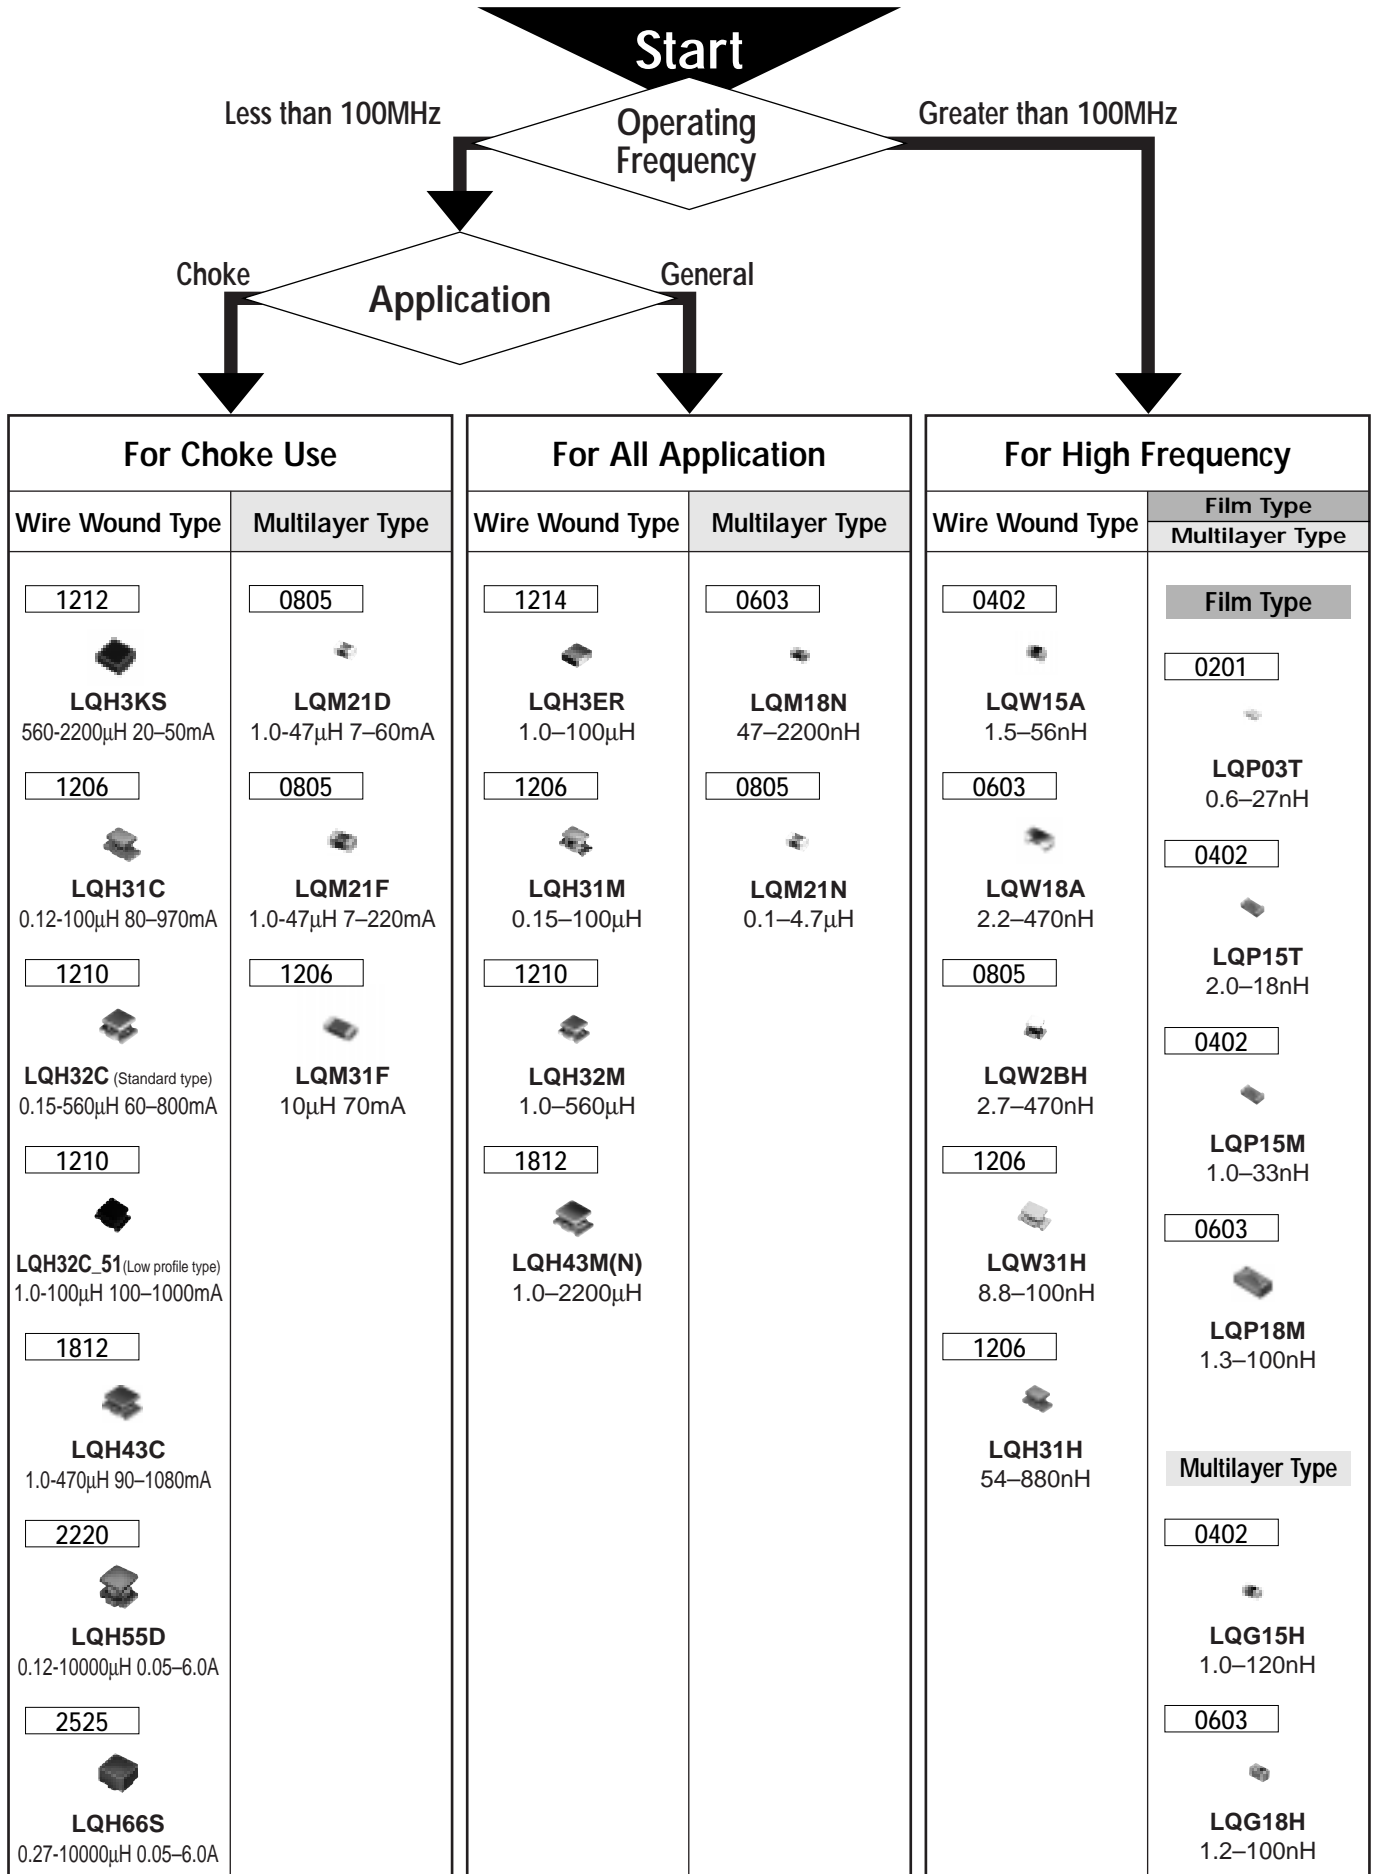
Start

Less than 100MHz

Operating Frequency

Greater than 100MHz

Choke

Application

General

For Choke Use

| Wire Wound Type | Multilayer Type |
|---|---|
| 1212 | 0805 |
| LQH3KS 560-2200µH 20–50mA | LQM21D 1.0-47µH 7–60mA |
| 1206 | 0805 |
| LQH31C 0.12-100µH 80–970mA | LQM21F 1.0-47µH 7–220mA |
| 1210 | 1206 |
| LQH32C (Standard type) 0.15-560µH 60–800mA | LQM31F 10µH 70mA |
| 1210 | |
| LQH32C_51 (Low profile type) 1.0-100µH 100–1000mA | |
| 1812 | |
| LQH43C 1.0-470µH 90–1080mA | |
| 2220 | |
| LQH55D 0.12-10000µH 0.05–6.0A | |
| 2525 | |
| LQH66S 0.27-10000µH 0.05–6.0A | |

For All Application

| Wire Wound Type | Multilayer Type |
|---|---|
| 1214 | 0603 |
| LQH3ER 1.0–100µH | LQM18N 47–2200nH |
| 1206 | 0805 |
| LQH31M 0.15–100µH | LQM21N 0.1–4.7µH |
| 1210 | |
| LQH32M 1.0–560µH | |
| 1812 | |
| LQH43M(N) 1.0–2200µH | |

For High Frequency

| Wire Wound Type | Film Type Multilayer Type |
|---|---|
| 0402 | Film Type |
| LQW15A 1.5–56nH | 0201 |
| 0603 | LQP03T 0.6–27nH |
| LQW18A 2.2–470nH | 0402 |
| 0805 | LQP15T 2.0–18nH |
| LQW2BH 2.7–470nH | 0402 |
| 1206 | LQP15M 1.0–33nH |
| LQW31H 8.8–100nH | 0603 |
| 1206 | LQP18M 1.3–100nH |
| LQH31H 54–880nH | Multilayer Type |
| | 0402 |
| | LQG15H 1.0–120nH |
| | 0603 |
| | LQG18H 1.2–100nH |